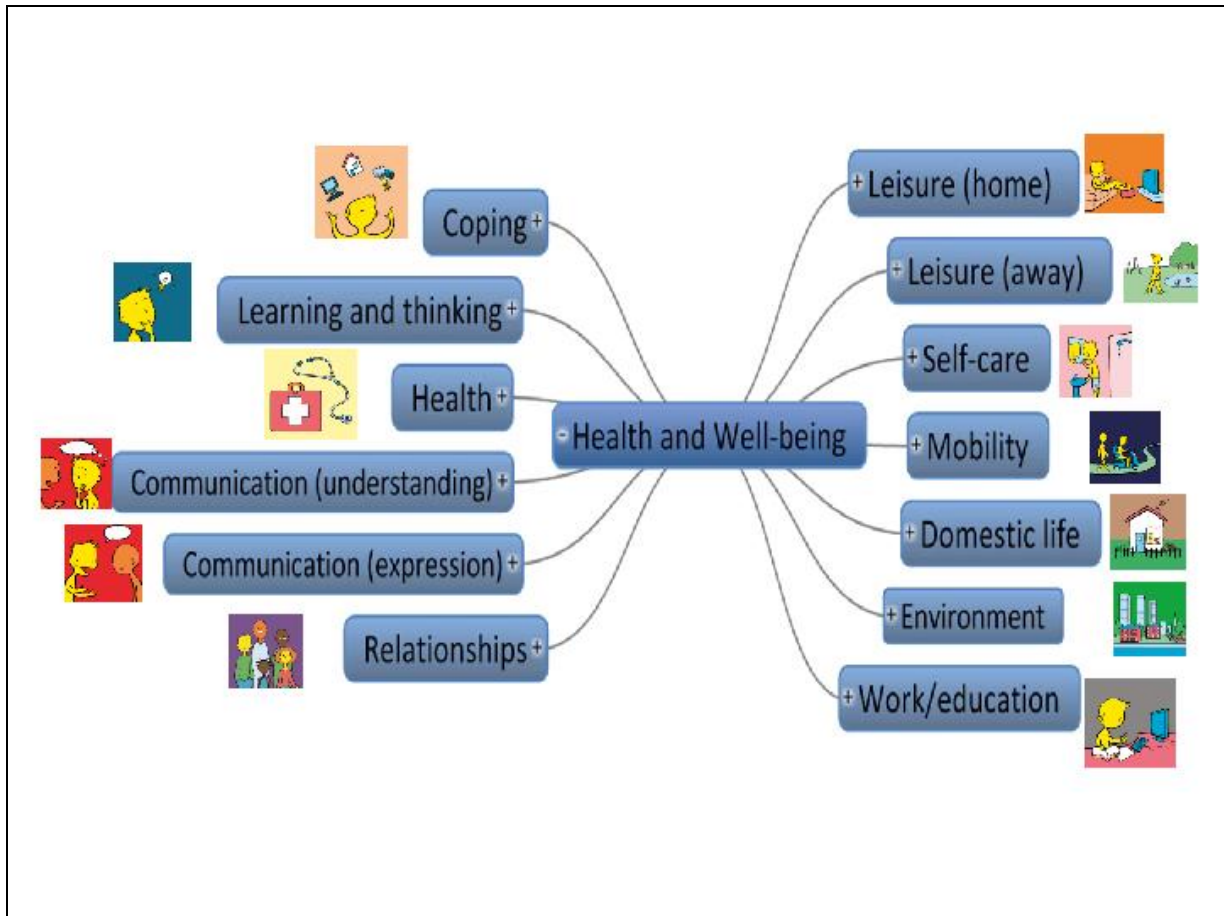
- Health and Well-being

Coping +

Learning and thinking +

Health +

Communication (understanding) +

Communication (expression) +

Relationships +

+ Leisure (home)

+ Leisure (away)

+ Self-care

+ Mobility

+ Domestic life

+ Environment

+ Work/education